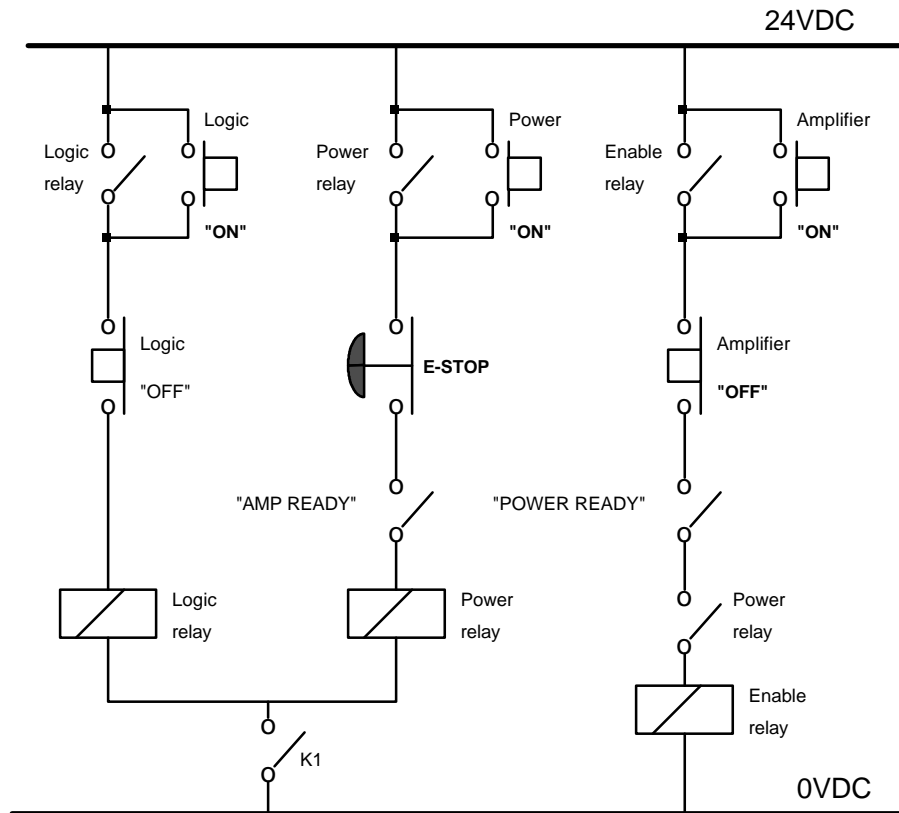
24VDC

Logic relay

Logic "ON"

Power relay

Power "ON"

Enable relay

Amplifier "ON"

Logic "OFF"

E-STOP

Amplifier "OFF"

"AMP READY"

"POWER READY"

Logic relay

Power relay

Power relay

Enable relay

K1

0VDC